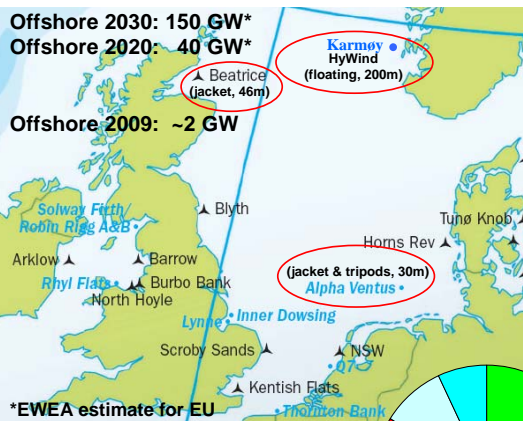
Offshore 2030: 150 GW*
Offshore 2020: 40 GW*

Offshore 2009: ~2 GW

Beatrice
(jacket, 46m)

Karmøy
HyWind
(floating, 200m)

Solway Firth
Robin Rigg A&B

Blyth

Arklow

Barrow

Rhyl Flats

Burbo Bank

North Hoyle

Lynn

Inner Dowsing

Scroby Sands

Kentish Flats

Thornton Bank

Q7

NSW

Horns Rev

Tunø Knob

(jacket & tripods, 30m)
Alpha Ventus

*EWEA estimate for EU